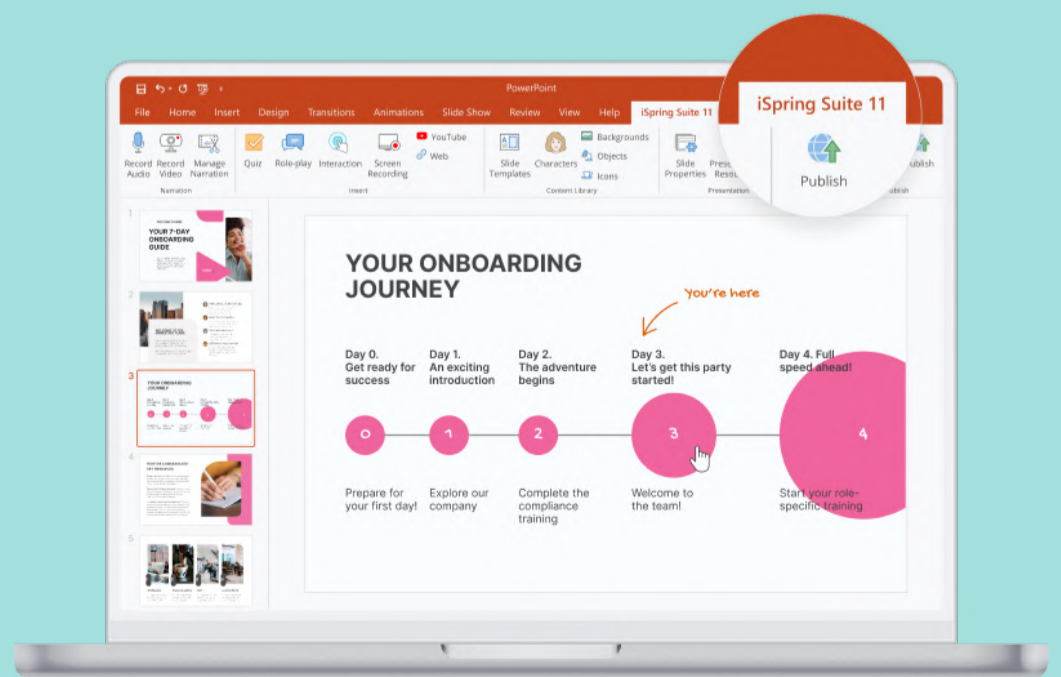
PowerPoint

File Home Insert Design Transitions Animations Slide Show Review View Help iSpring Suite 11

iSpring Suite 11

Record Audio Record Video Manage Narration
Narration

Quiz Role-play Interaction Screen Recording YouTube Web
Insert

Slide Templates Characters Backgrounds Objects Icons
Content Library

Slide Properties Prese Resou
Presentation

Publish
ublish
ublish

1
YOUR 7-DAY ONBOARDING GUIDE

2

3
YOUR ONBOARDING JOURNEY

4

5

YOUR ONBOARDING JOURNEY

You're here

Day 0. Get ready for success

Day 1. An exciting introduction

Day 2. The adventure begins

Day 3. Let's get this party started!

Day 4. Full speed ahead!

0 1 2 3 4

Prepare for your first day!

Explore our company

Complete the compliance training

Welcome to the team!

Start your role-specific training